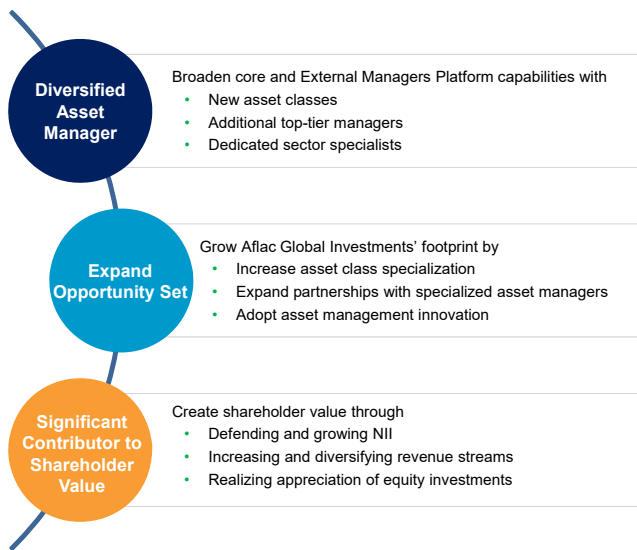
Diversified Asset Manager

Broaden core and External Managers Platform capabilities with
• New asset classes
• Additional top-tier managers
• Dedicated sector specialists

Expand Opportunity Set

Grow Aflac Global Investments' footprint by
• Increase asset class specialization
• Expand partnerships with specialized asset managers
• Adopt asset management innovation

Significant Contributor to Shareholder Value

Create shareholder value through
• Defending and growing NII
• Increasing and diversifying revenue streams
• Realizing appreciation of equity investments